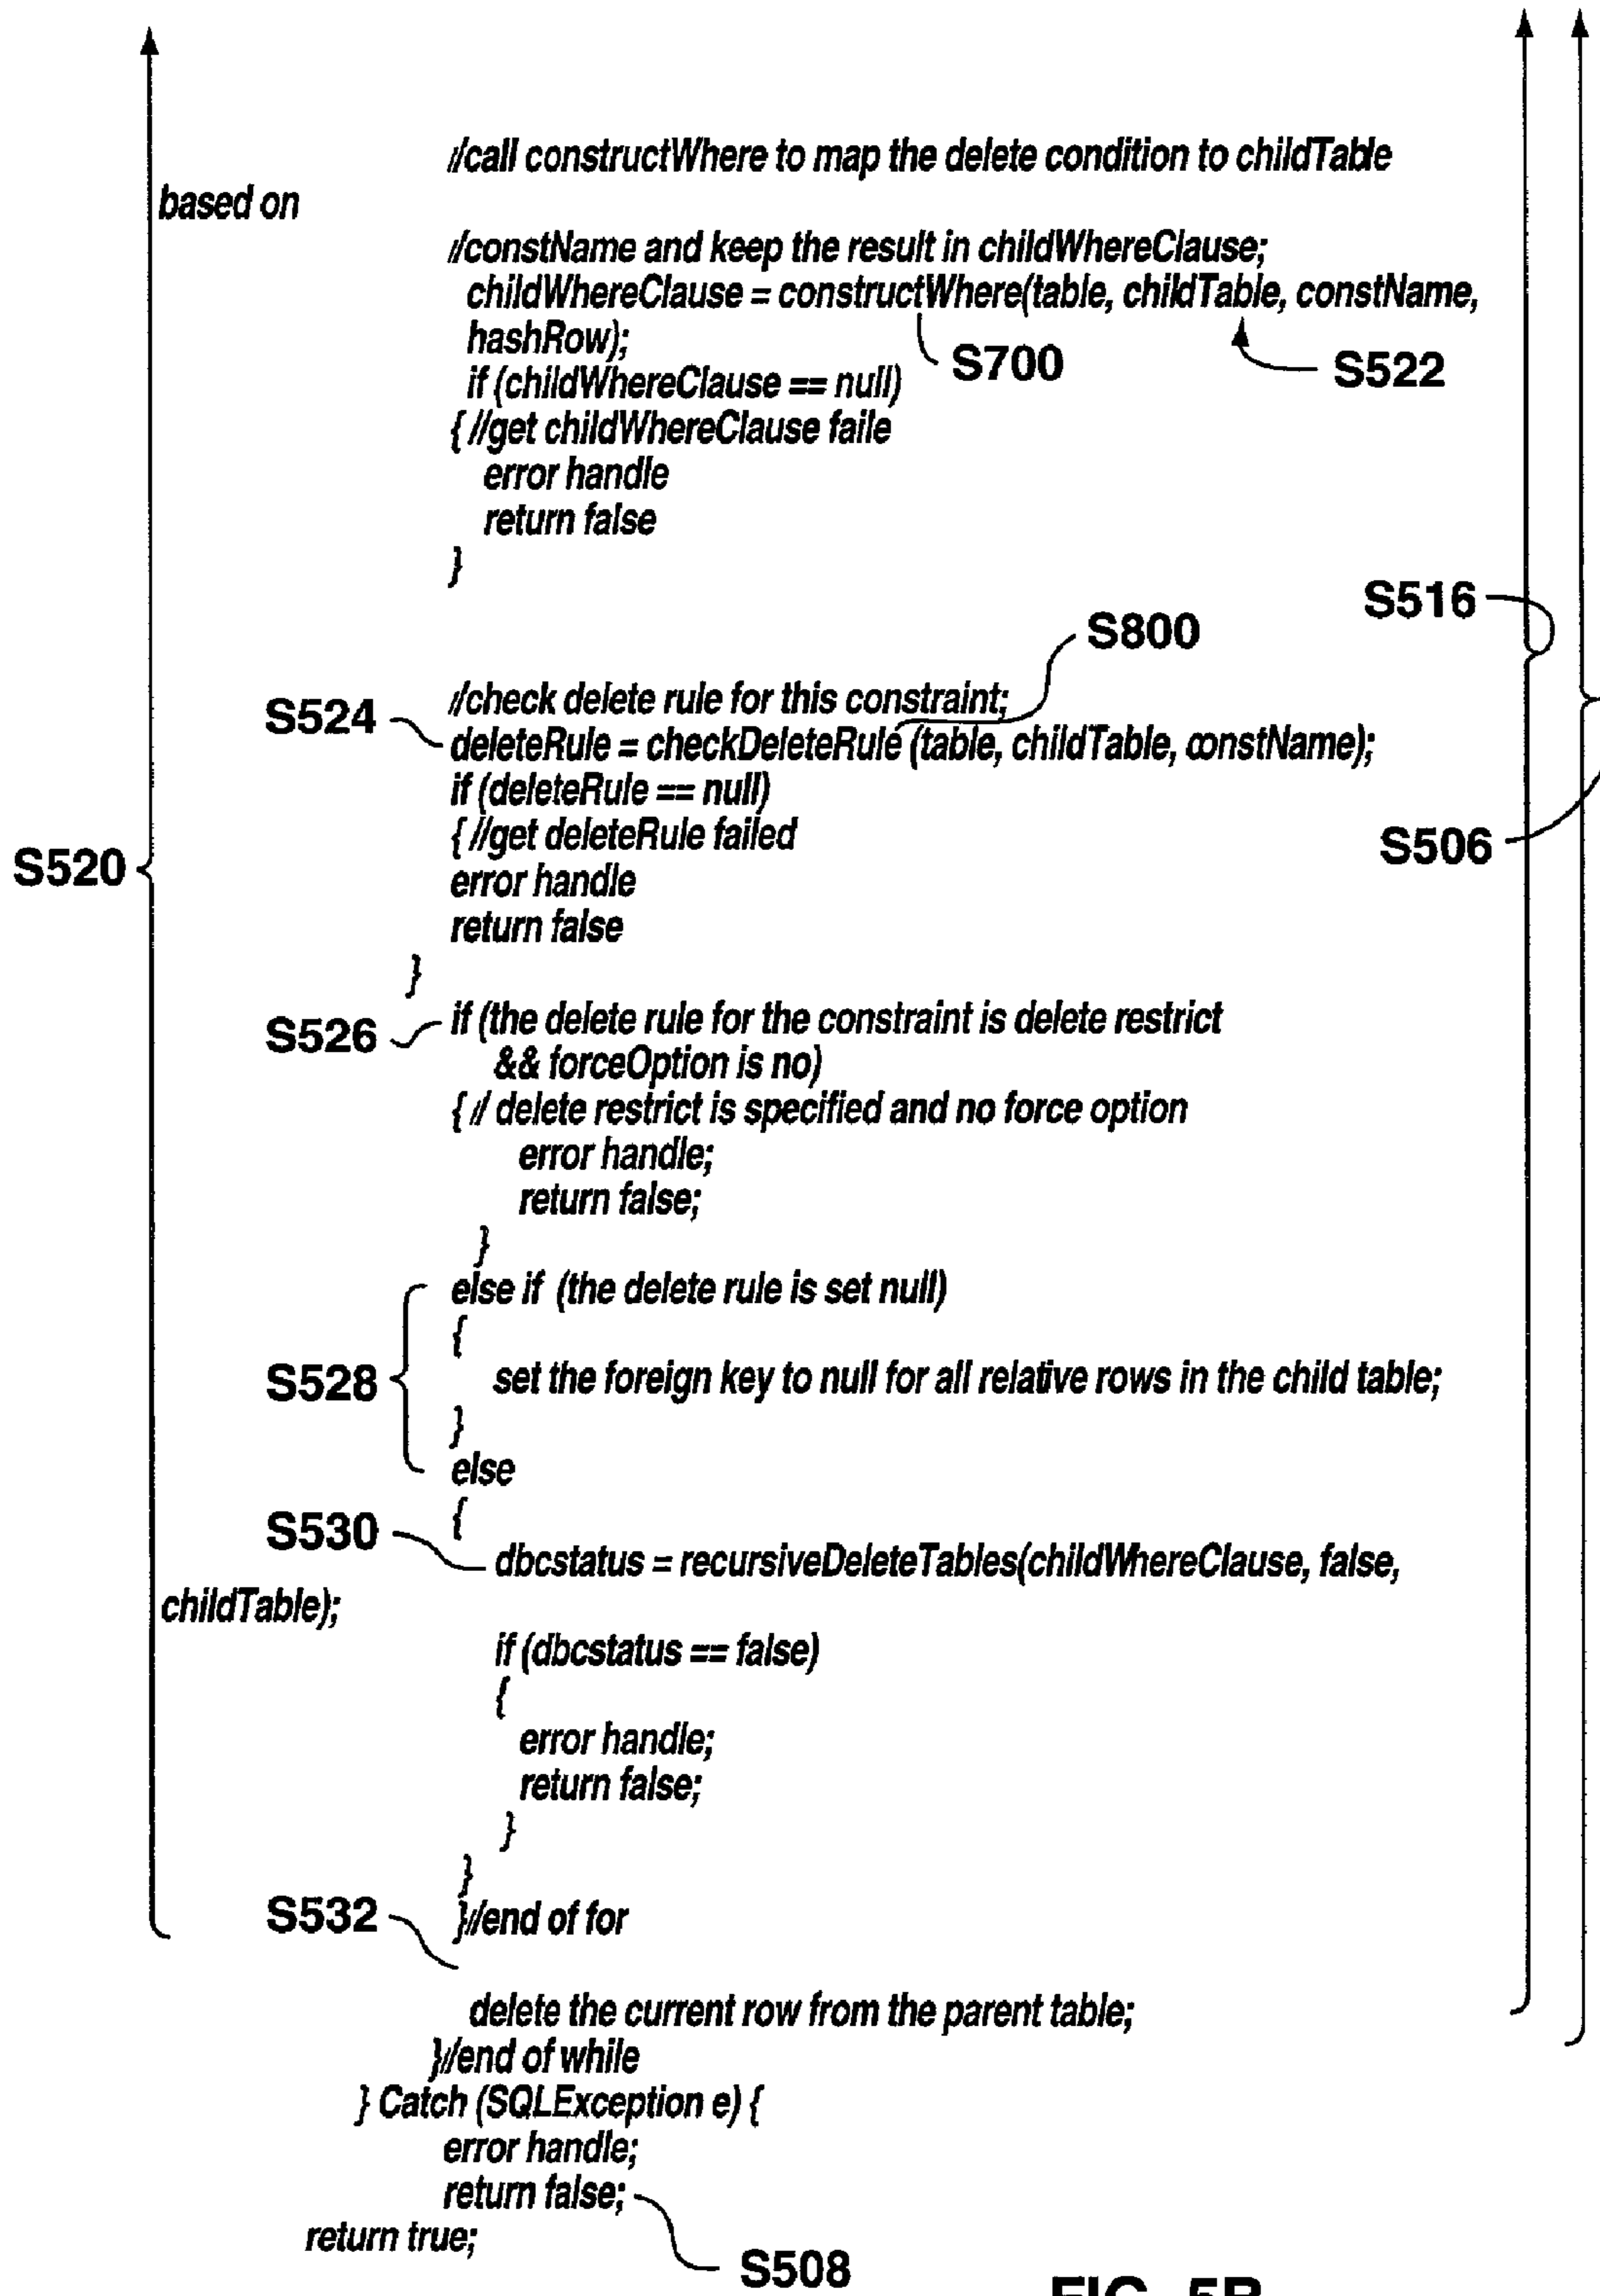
//call constructWhere to map the delete condition to childTable based on

//constName and keep the result in childWhereClause;
childWhereClause = constructWhere(table, childTable, constName, hashRow);
if (childWhereClause == null)
{ //get childWhereClause faile
error handle
return false
}

S700

S522

S516

S800

S524

//check delete rule for this constraint;
deleteRule = checkDeleteRule (table, childTable, constName);
if (deleteRule == null)
{ //get deleteRule failed
error handle
return false
}

S506

S520

S526

if (the delete rule for the constraint is delete restrict
&& forceOption is no)
{ // delete restrict is specified and no force option
error handle;
return false;
}

S528

else if (the delete rule is set null)
{
set the foreign key to null for all relative rows in the child table;
}
else

S530

{
dbcstatus = recursiveDeleteTables(childWhereClause, false, childTable);

if (dbcstatus == false)
{
error handle;
return false;
}
}

S532

}//end of for

delete the current row from the parent table;
}//end of while
} Catch (SQLException e) {
error handle;
return false;
return true;

S508

FIG. 5B